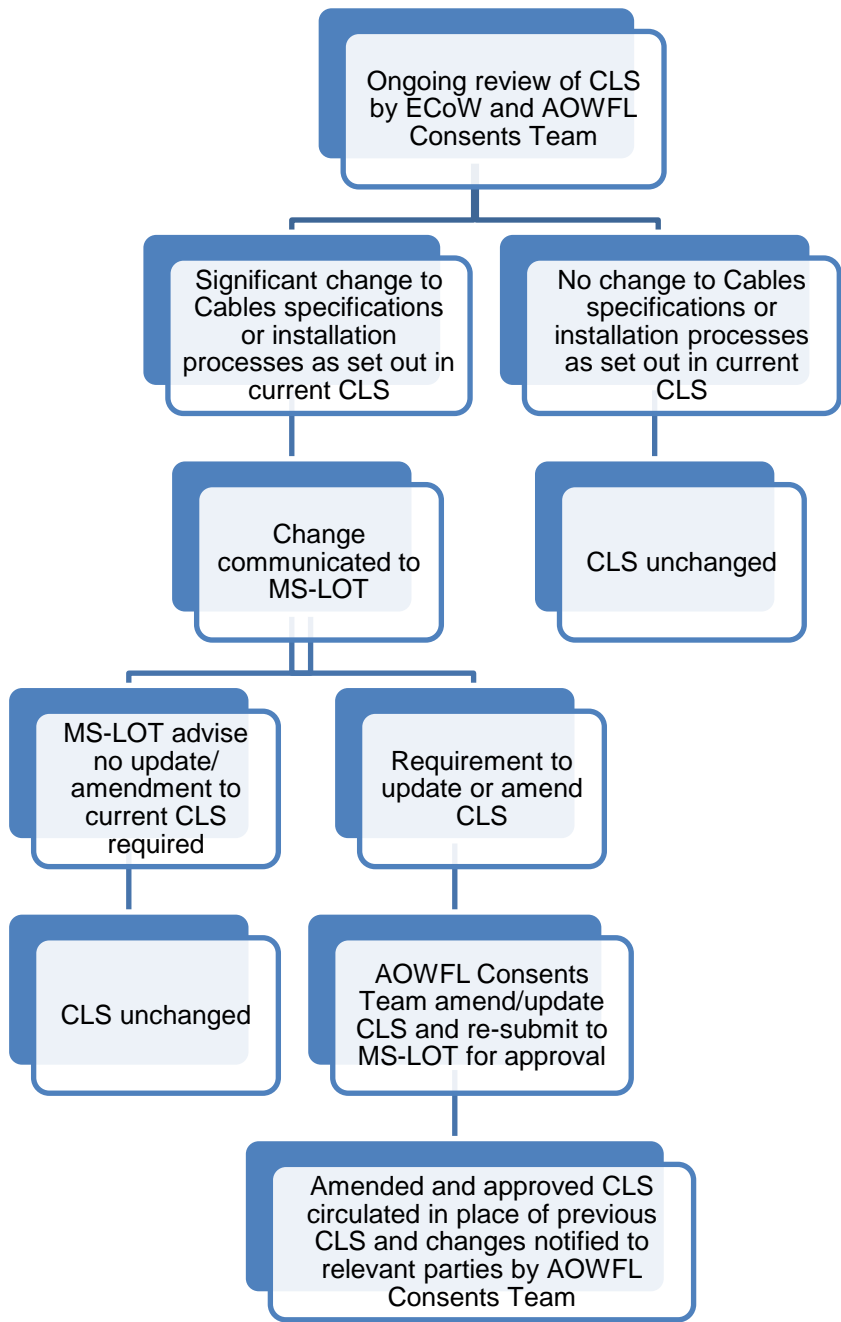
Ongoing review of CLS by ECoW and AOWFL Consents Team

Significant change to Cables specifications or installation processes as set out in current CLS

No change to Cables specifications or installation processes as set out in current CLS

Change communicated to MS-LOT

CLS unchanged

MS-LOT advise no update/ amendment to current CLS required

Requirement to update or amend CLS

CLS unchanged

AOWFL Consents Team amend/update CLS and re-submit to MS-LOT for approval

Amended and approved CLS circulated in place of previous CLS and changes notified to relevant parties by AOWFL Consents Team